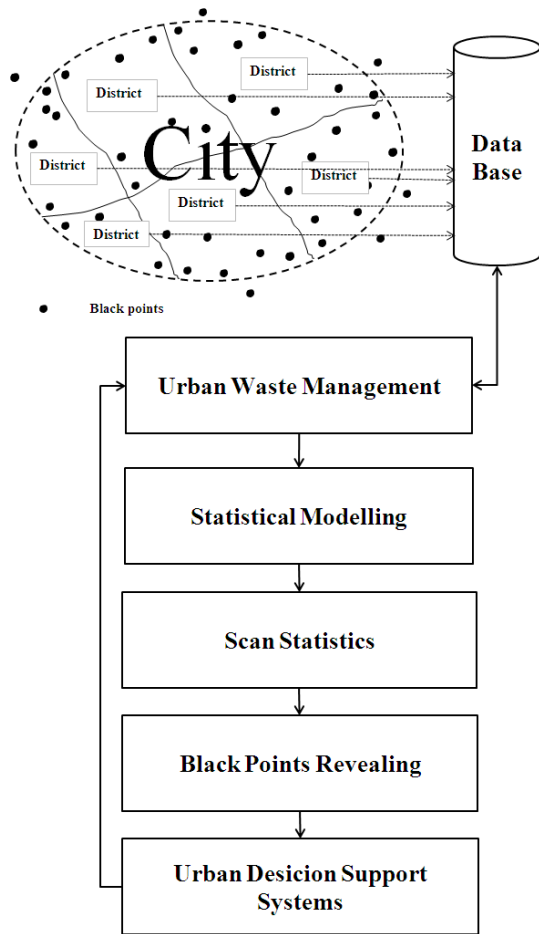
District

District

City

District

District

District

District

Data Base

Black points

Urban Waste Management

Statistical Modelling

Scan Statistics

Black Points Revealing

Urban Desicion Support Systems